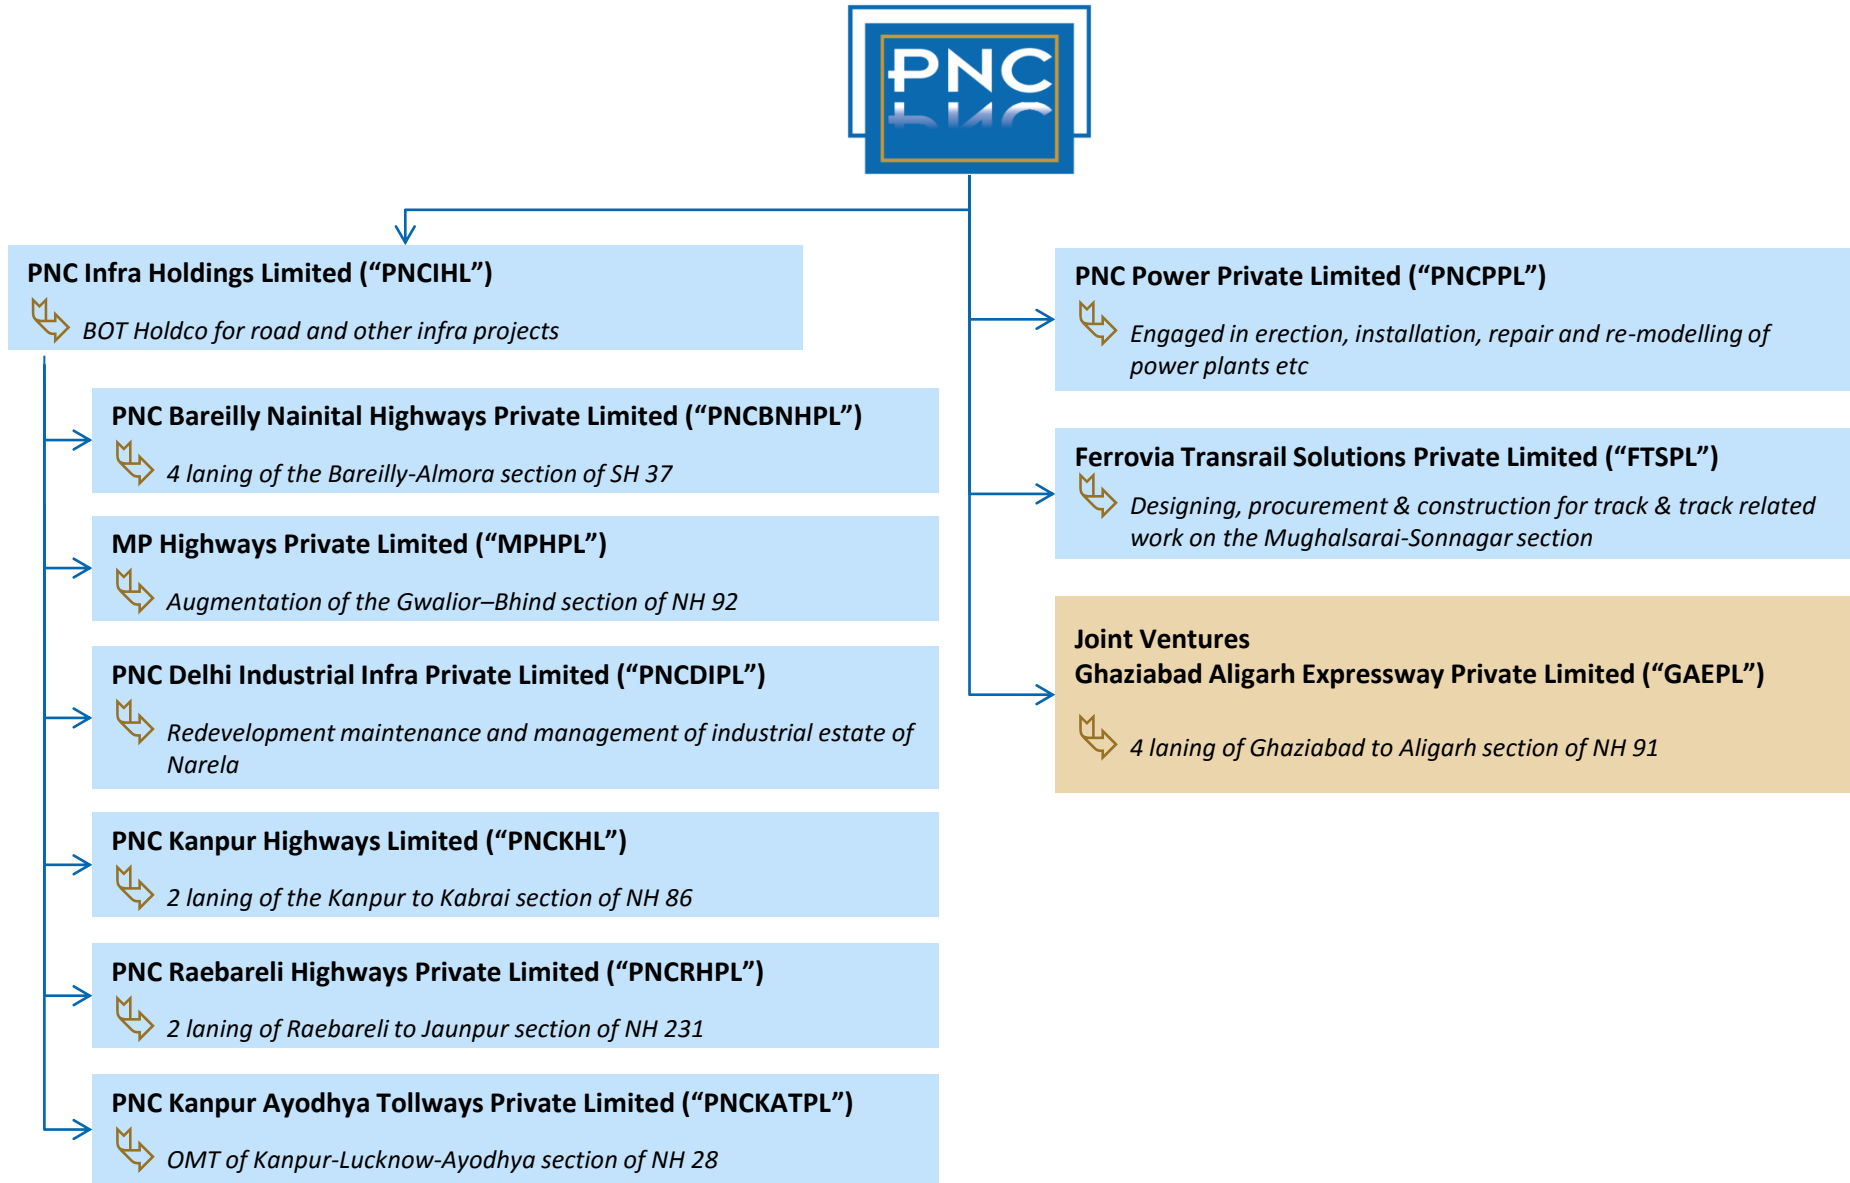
PNC

PNC Infra Holdings Limited (“PNCIHL”)

BOT Holdco for road and other infra projects

PNC Bareilly Nainital Highways Private Limited (“PNCBNHPL”)

4 laning of the Bareilly-Almora section of SH 37

MP Highways Private Limited (“MPHPL”)

Augmentation of the Gwalior–Bhind section of NH 92

PNC Delhi Industrial Infra Private Limited (“PNCDIPL”)

Redevelopment maintenance and management of industrial estate of Narela

PNC Kanpur Highways Limited (“PNCKHL”)

2 laning of the Kanpur to Kabrai section of NH 86

PNC Raebareli Highways Private Limited (“PNCRHPL”)

2 laning of Raebareli to Jaunpur section of NH 231

PNC Kanpur Ayodhya Tollways Private Limited (“PNCKATPL”)

OMT of Kanpur-Lucknow-Ayodhya section of NH 28

PNC Power Private Limited (“PNCPPL”)

Engaged in erection, installation, repair and re-modelling of power plants etc

Ferrovia Transrail Solutions Private Limited (“FTSPL”)

Designing, procurement & construction for track & track related work on the Mughalsarai-Sonnagar section

Joint Ventures
Ghaziabad Aligarh Expressway Private Limited (“GAEPL”)

4 laning of Ghaziabad to Aligarh section of NH 91